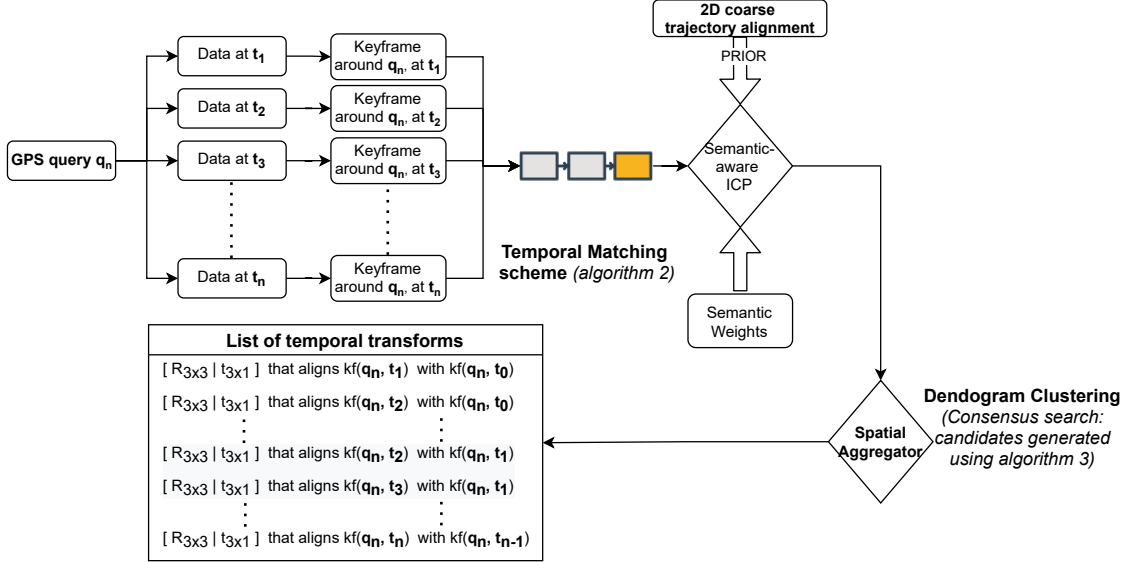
2D coarse trajectory alignment

PRIOR

GPS query $q_n$

Data at $t_1$

Data at $t_2$

Data at $t_3$

Data at $t_n$

Keyframe around $q_n$, at $t_1$

Keyframe around $q_n$, at $t_2$

Keyframe around $q_n$, at $t_3$

Keyframe around $q_n$, at $t_n$

Semantic-aware ICP

Temporal Matching scheme (algorithm 2)

Semantic Weights

List of temporal transforms

$[R_{3x3} | t_{3x1}]$ that aligns kf($q_n$, $t_1$) with kf($q_n$, $t_0$)

$[R_{3x3} | t_{3x1}]$ that aligns kf($q_n$, $t_2$) with kf($q_n$, $t_0$)

$[R_{3x3} | t_{3x1}]$ that aligns kf($q_n$, $t_2$) with kf($q_n$, $t_1$)

$[R_{3x3} | t_{3x1}]$ that aligns kf($q_n$, $t_3$) with kf($q_n$, $t_1$)

$[R_{3x3} | t_{3x1}]$ that aligns kf($q_n$, $t_n$) with kf($q_n$, $t_{n-1}$)

Spatial Aggregator

Dendogram Clustering (Consensus search: candidates generated using algorithm 3)